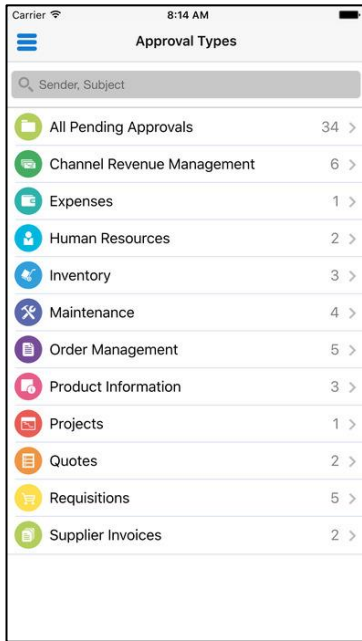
Carrier 8:14 AM

Approval Types

Sender, Subject

All Pending Approvals 34 >

Channel Revenue Management 6 >

Expenses 1 >

Human Resources 2 >

Inventory 3 >

Maintenance 4 >

Order Management 5 >

Product Information 3 >

Projects 1 >

Quotes 2 >

Requisitions 5 >

Supplier Invoices 2 >